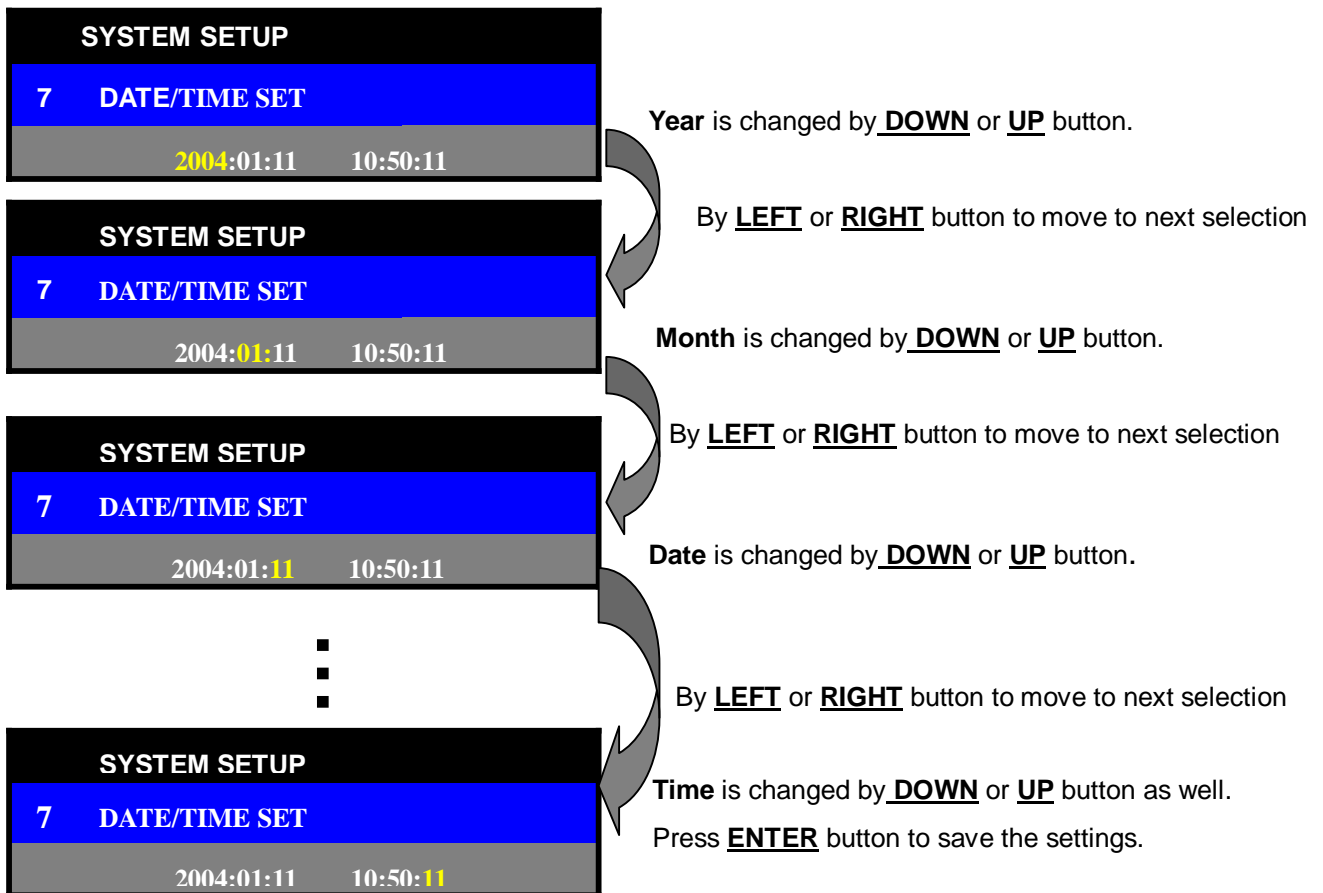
SYSTEM SETUP

7 DATE/TIME SET

2004:01:11 10:50:11

Year is changed by DOWN or UP button.

By LEFT or RIGHT button to move to next selection

SYSTEM SETUP

7 DATE/TIME SET

2004:01:11 10:50:11

Month is changed by DOWN or UP button.

By LEFT or RIGHT button to move to next selection

SYSTEM SETUP

7 DATE/TIME SET

2004:01:11 10:50:11

Date is changed by DOWN or UP button.

By LEFT or RIGHT button to move to next selection

SYSTEM SETUP

7 DATE/TIME SET

2004:01:11 10:50:11

Time is changed by DOWN or UP button as well.

Press ENTER button to save the settings.